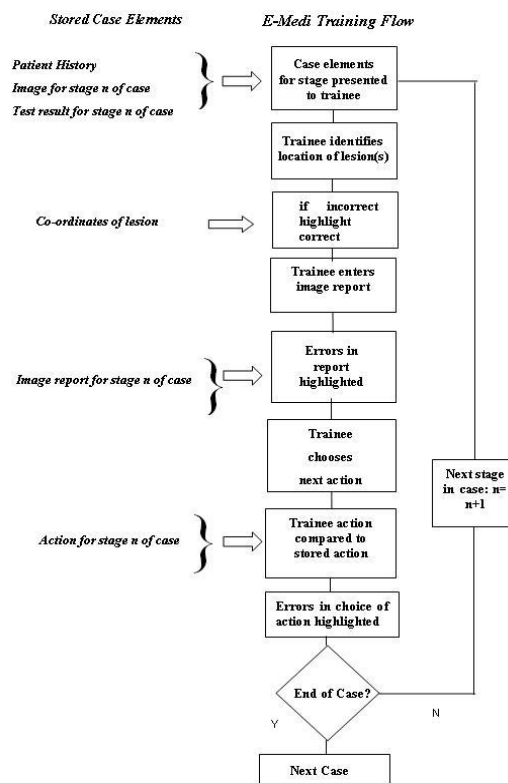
Stored Case Elements

E-Medi Training Flow

Patient History
Image for stage n of case
Test result for stage n of case

Case elements for stage presented to trainee

Trainee identifies location of lesion(s)

Co-ordinates of lesion

if incorrect highlight correct

Trainee enters image report

Image report for stage n of case

Errors in report highlighted

Trainee chooses next action

Next stage in case: n= n+1

Action for stage n of case

Trainee action compared to stored action

Errors in choice of action highlighted

End of Case?

Y

N

Next Case